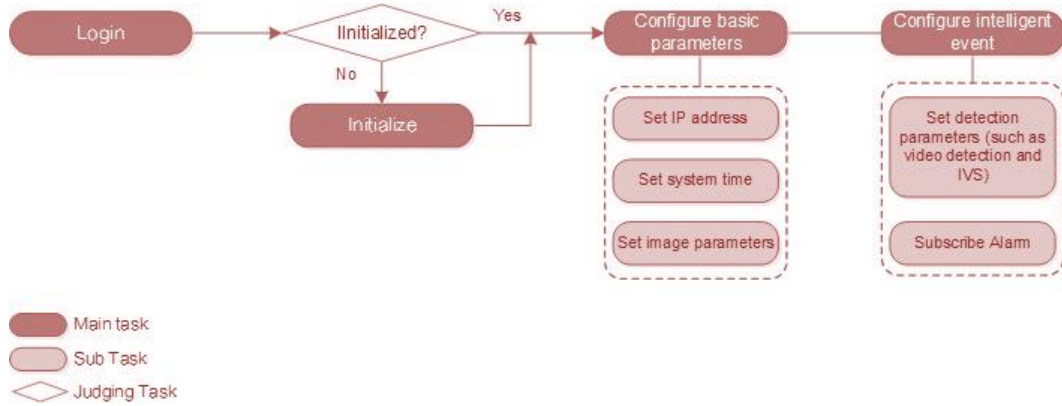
Login

IInitialized?

Yes

No

Initialize

Configure basic parameters

Set IP address

Set system time

Set image parameters

Configure intelligent event

Set detection parameters (such as video detection and IVS)

Subscribe Alarm

Main task

Sub Task

Judging Task